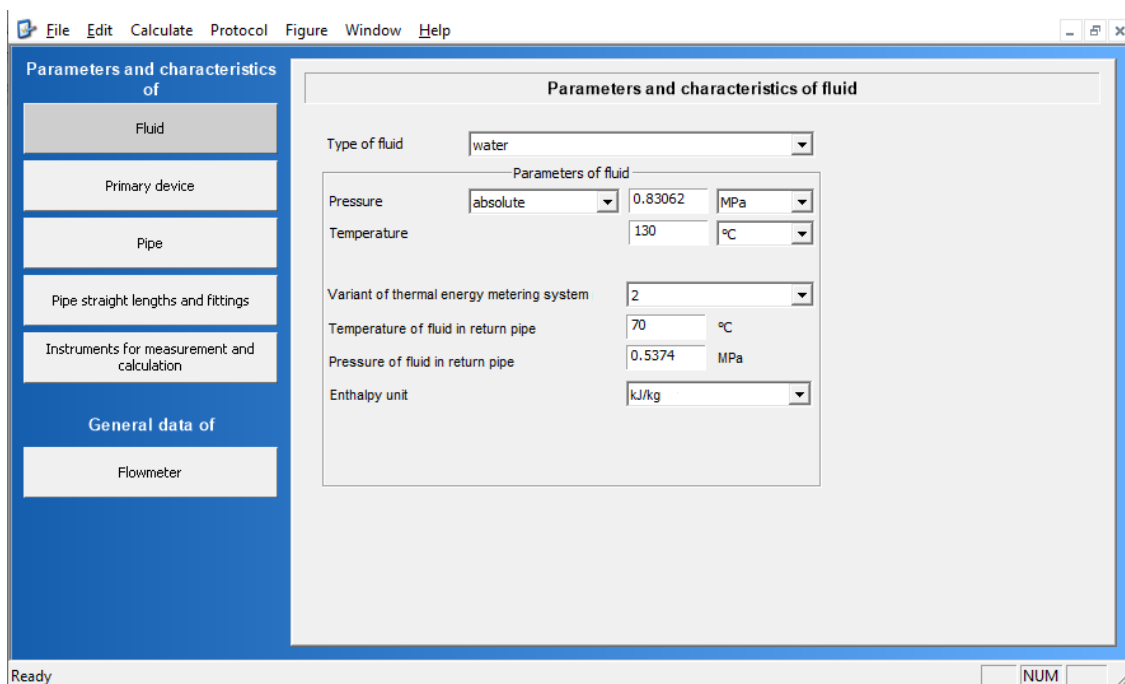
File Edit Calculate Protocol Figure Window Help

Parameters and characteristics of

Fluid

Primary device

Pipe

Pipe straight lengths and fittings

Instruments for measurement and calculation

General data of

Flowmeter

Parameters and characteristics of fluid

Type of fluid water

Parameters of fluid

Pressure absolute 0.83062 MPa

Temperature 130 ºC

Variant of thermal energy metering system 2

Temperature of fluid in return pipe 70 ºC

Pressure of fluid in return pipe 0.5374 MPa

Enthalpy unit kJ/kg

Ready

NUM